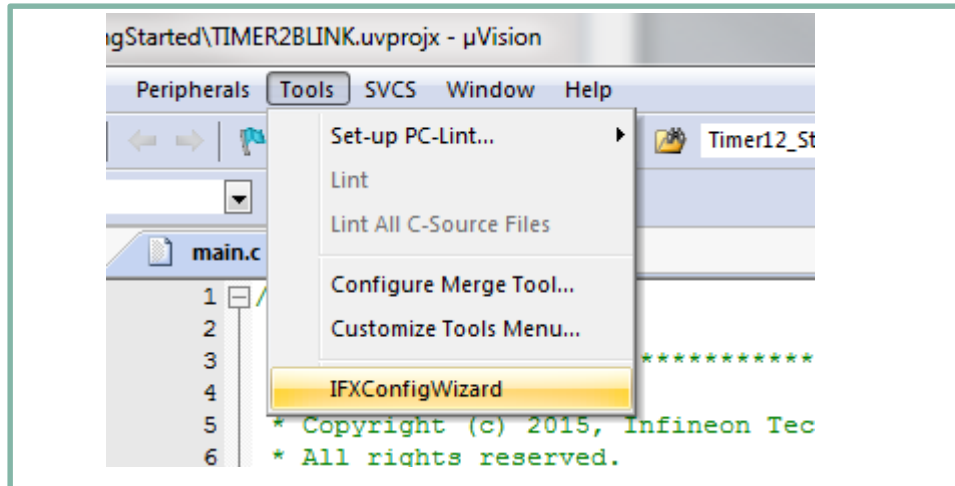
gStarted\TIMER2BLINK.uvprojx - µVision

Peripherals Tools SVCS Window Help

Set-up PC-Lint...
Lint
Lint All C-Source Files
Configure Merge Tool...
Customize Tools Menu...
IFXConfigWizard

Timer12_St

main.c

1 /
2
3 ************
4
5 * Copyright (c) 2015, Infineon Tec
6 * All rights reserved.